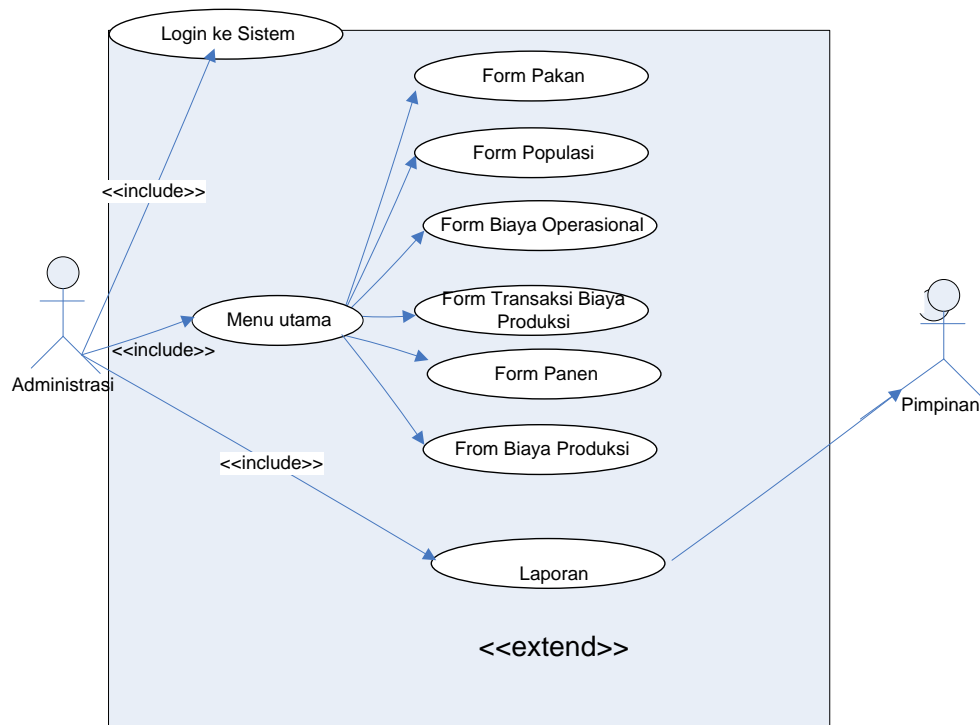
Login ke Sistem

Form Pakan

Form Populasi

<<include>>

Form Biaya Operasional

Form Transaksi Biaya Produksi

Menu utama

<<include>>

Administrasi

Form Panen

Pimpinan

From Biaya Produksi

<<include>>

Laporan

<<extend>>